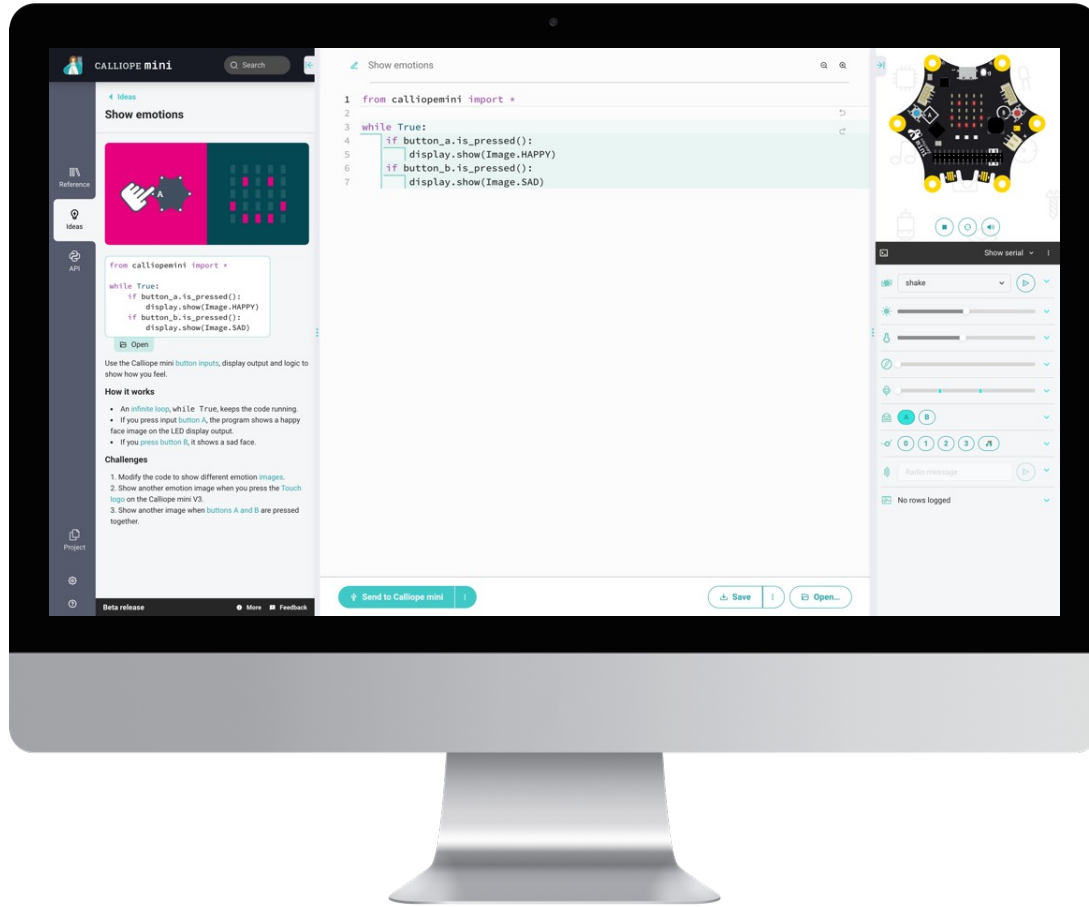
CALLIOPE mini

Search

Reference

Ideas

API

Project

‹ Ideas

Show emotions

A

from calliopemini import *

while True:
    if button_a.is_pressed():
        display.show(Image.HAPPY)
    if button_b.is_pressed():
        display.show(Image.SAD)

Open

Use the Calliope mini button inputs, display output and logic to show how you feel.

How it works

- An infinite loop, while True, keeps the code running.
- If you press input button A, the program shows a happy face image on the LED display output.
- If you press button B, it shows a sad face.

Challenges

1. Modify the code to show different emotion images.
2. Show another emotion image when you press the Touch logo on the Calliope mini V3.
3. Show another image when buttons A and B are pressed together.

Beta release

More

Feedback

Show emotions

1 from calliopemini import *
2
3 while True:
4     if button_a.is_pressed():
5         display.show(Image.HAPPY)
6     if button_b.is_pressed():
7         display.show(Image.SAD)

Send to Calliope mini

Save

Open...

Show serial

shake

A B

0 1 2 3

Radio message

No rows logged